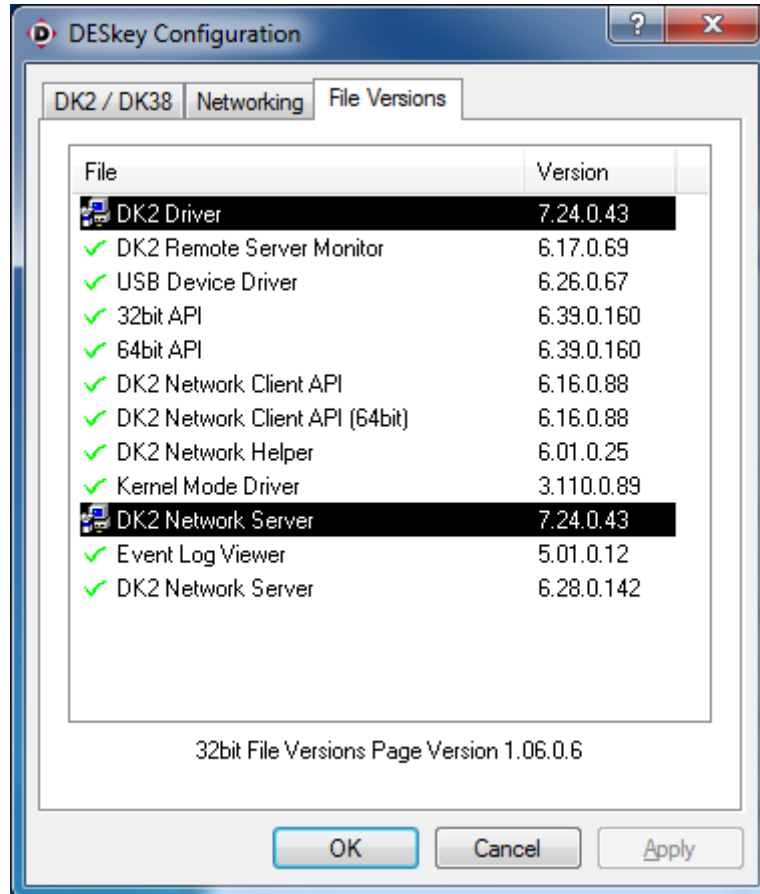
DESkey Configuration

DK2 / DK38 | Networking | File Versions

| File | Version |
|---|---|
| DK2 Driver | 7.24.0.43 |
| DK2 Remote Server Monitor | 6.17.0.69 |
| USB Device Driver | 6.26.0.67 |
| 32bit API | 6.39.0.160 |
| 64bit API | 6.39.0.160 |
| DK2 Network Client API | 6.16.0.88 |
| DK2 Network Client API (64bit) | 6.16.0.88 |
| DK2 Network Helper | 6.01.0.25 |
| Kernel Mode Driver | 3.110.0.89 |
| DK2 Network Server | 7.24.0.43 |
| Event Log Viewer | 5.01.0.12 |
| DK2 Network Server | 6.28.0.142 |

32bit File Versions Page Version 1.06.0.6

OK | Cancel | Apply